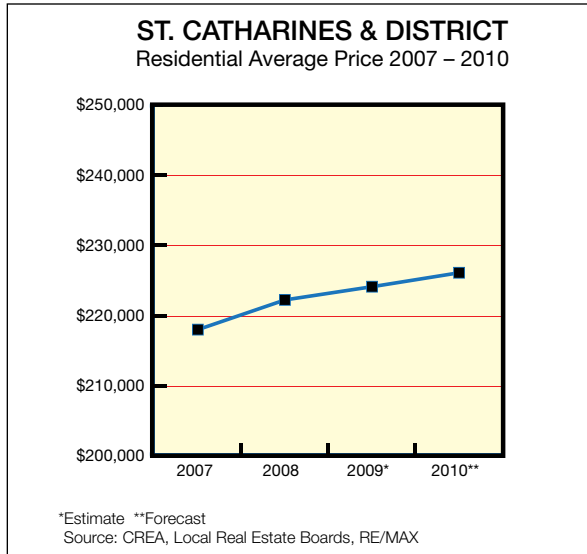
ST. CATHARINES & DISTRICT
Residential Average Price 2007 – 2010

$250,000
$240,000
$230,000
$220,000
$210,000
$200,000

2007
2008
2009*
2010**

*Estimate **Forecast
Source: CREA, Local Real Estate Boards, RE/MAX